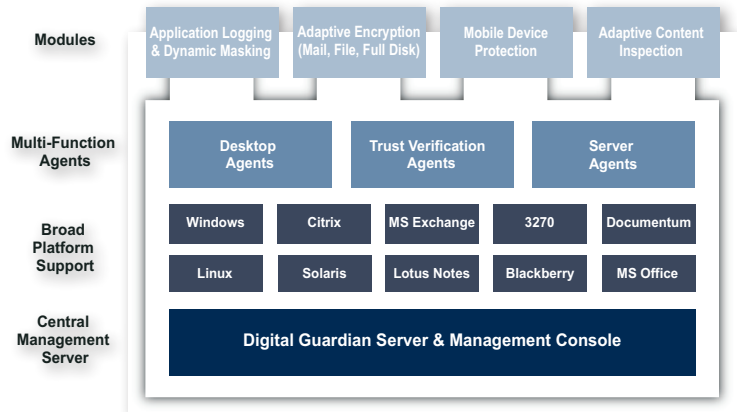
Modules

Application Logging & Dynamic Masking

Adaptive Encryption (Mail, File, Full Disk)

Mobile Device Protection

Adaptive Content Inspection

Multi-Function Agents

Desktop Agents

Trust Verification Agents

Server Agents

Broad Platform Support

| Windows | Citrix | MS Exchange | 3270 | Documentum |
|---|---|---|---|---|
| Linux | Solaris | Lotus Notes | Blackberry | MS Office |

Central Management Server

Digital Guardian Server & Management Console